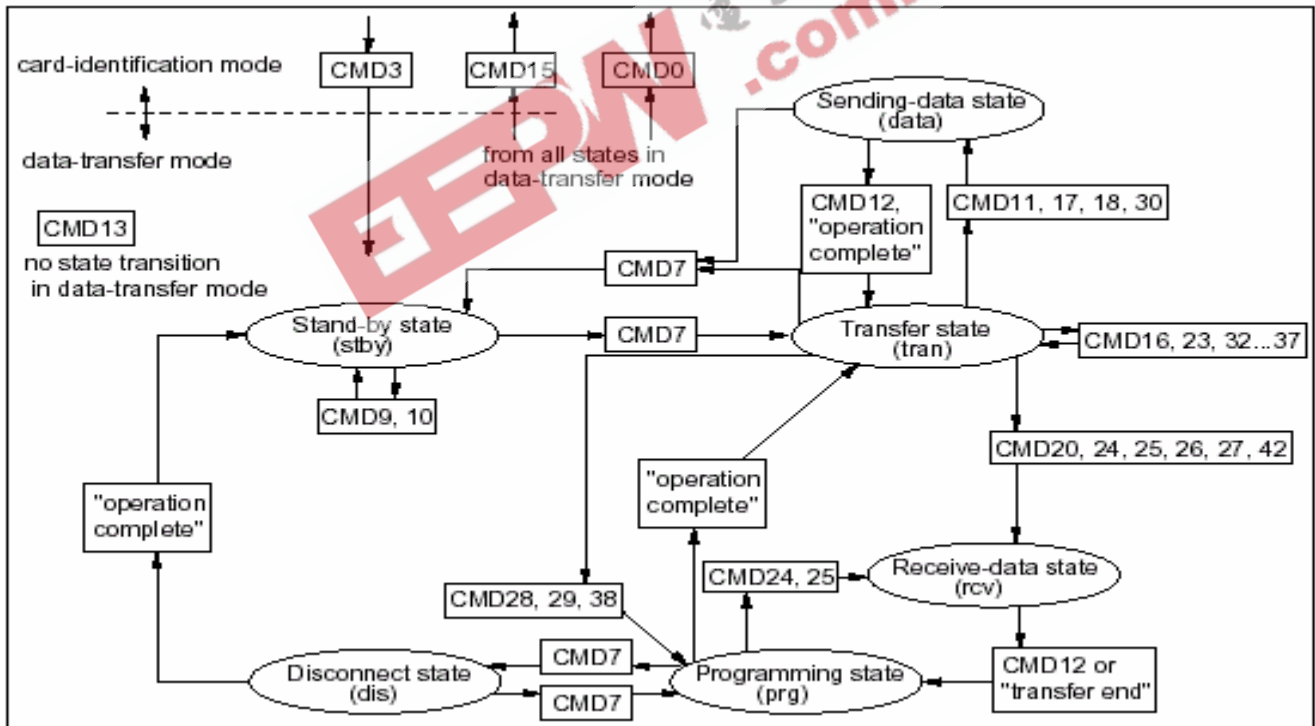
card-identification mode

data-transfer mode

CMD3

CMD15

CMD0

from all states in data-transfer mode

EEPW .com

CMD13
no state transition in data-transfer mode

Sending-data state (data)

CMD12, "operation complete"

CMD11, 17, 18, 30

CMD7

Stand-by state (stby)

CMD7

Transfer state (tran)

CMD16, 23, 32...37

CMD9, 10

CMD20, 24, 25, 26, 27, 42

"operation complete"

"operation complete"

Receive-data state (rcv)

CMD24, 25

CMD28, 29, 38

CMD7

Disconnect state (dis)

CMD7

Programming state (prg)

CMD12 or "transfer end"